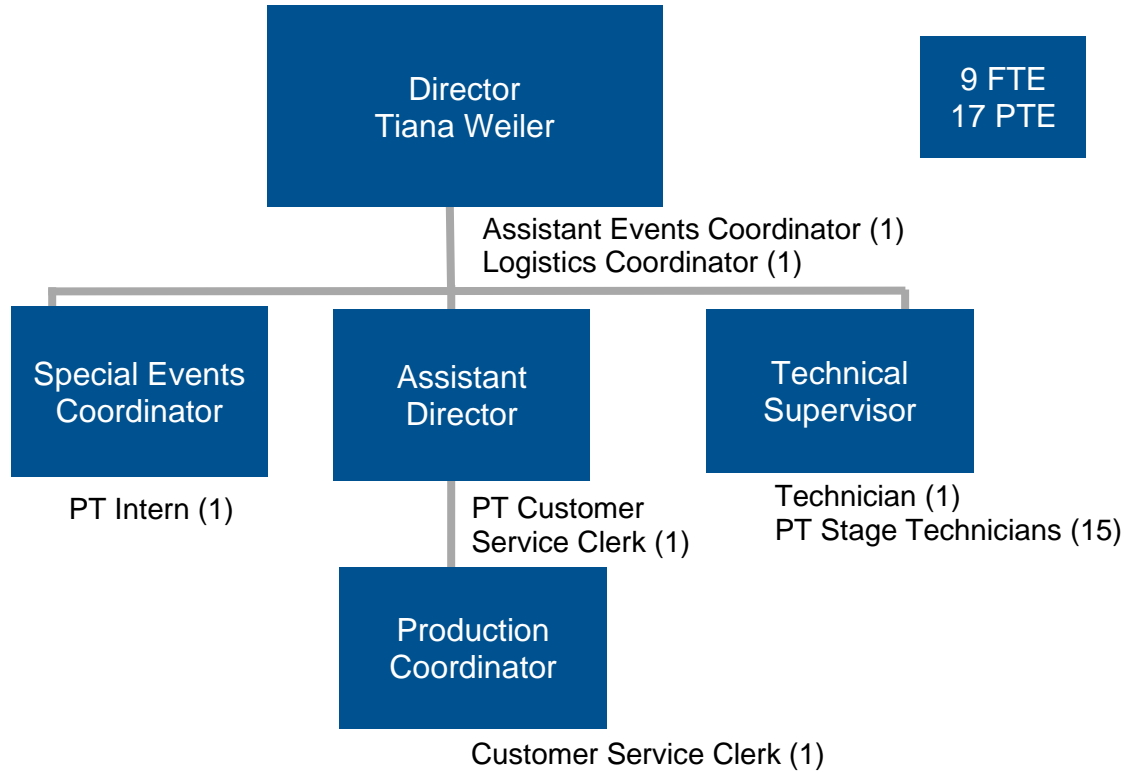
Director
Tiana Weiler

9 FTE
17 PTE

Assistant Events Coordinator (1)
Logistics Coordinator (1)

Special Events Coordinator

PT Intern (1)

Assistant Director

PT Customer Service Clerk (1)

Technical Supervisor

Technician (1)
PT Stage Technicians (15)

Production Coordinator

Customer Service Clerk (1)